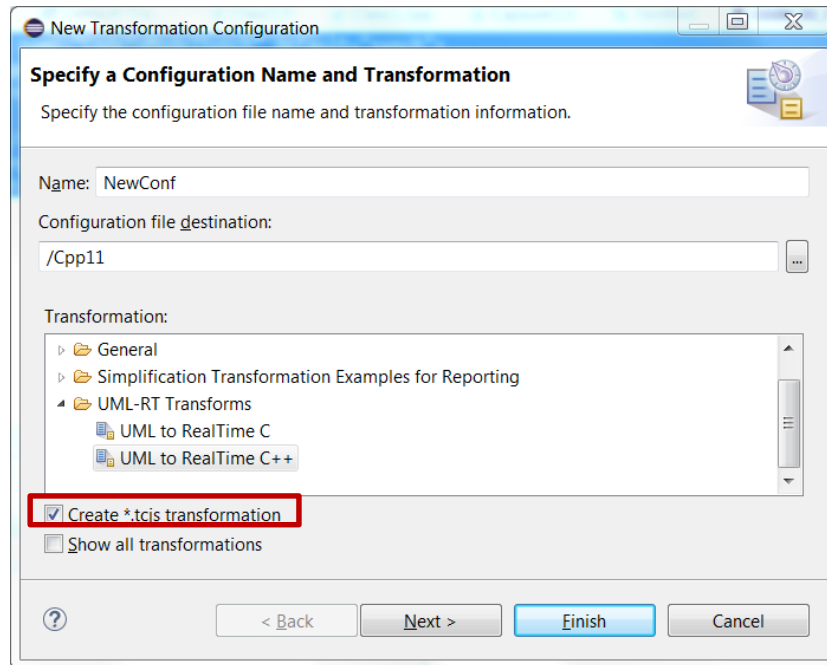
New Transformation Configuration

Specify a Configuration Name and Transformation

Specify the configuration file name and transformation information.

Name: NewConf

Configuration file destination:

/Cpp11

...

Transformation:

General

Simplification Transformation Examples for Reporting

UML-RT Transforms

UML to RealTime C

UML to RealTime C++

Create *.tcjs transformation

Show all transformations

?

< Back

Next >

Finish

Cancel